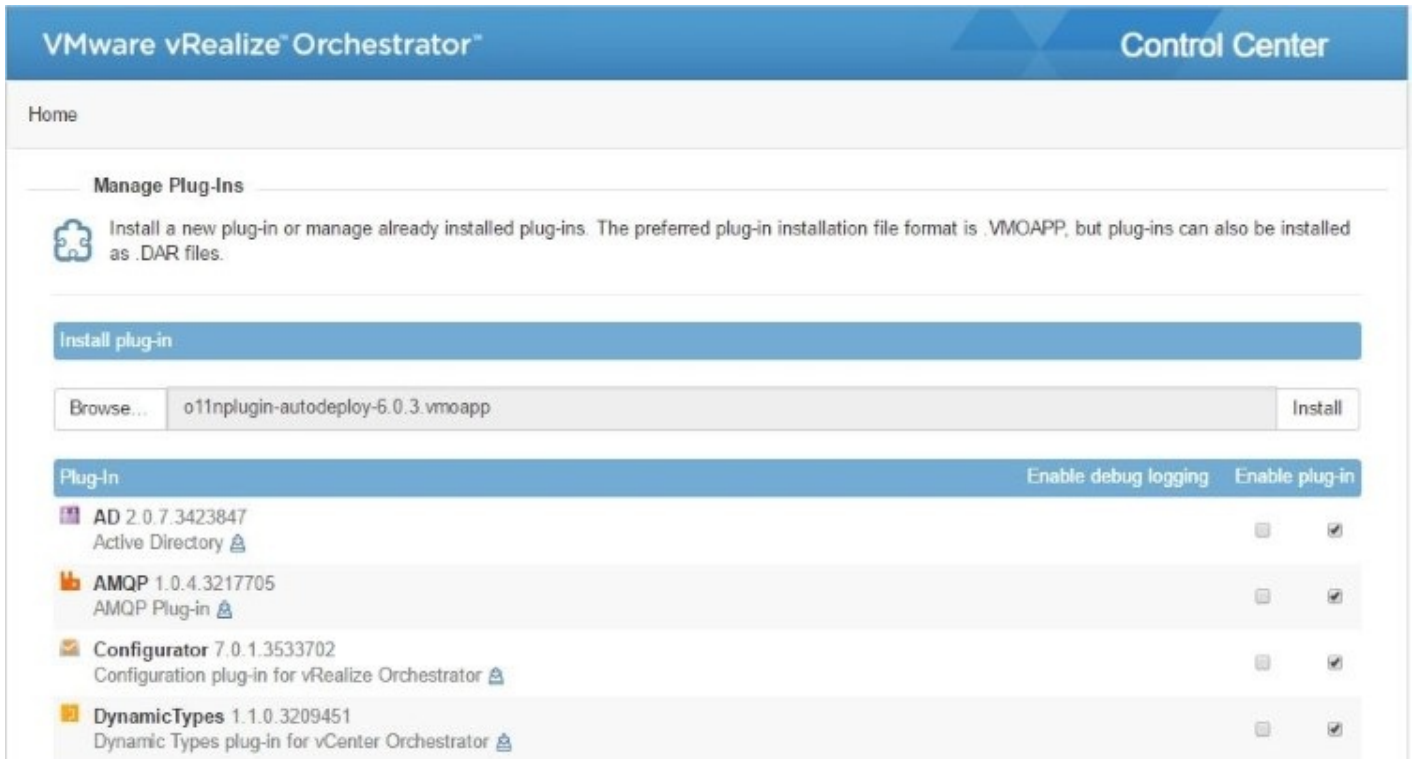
VMware vRealize™ Orchestrator™

Control Center

Home

Manage Plug-Ins

Install a new plug-in or manage already installed plug-ins. The preferred plug-in installation file format is .VMOAPP, but plug-ins can also be installed as .DAR files.

Install plug-in

Browse... o11nplugin-autodeploy-6.0.3.vmoapp Install

| Plug-In | Enable debug logging | Enable plug-in |
|---|---|---|
| AD 2.0.7.3423847 Active Directory | ☐ | ☑ |
| AMQP 1.0.4.3217705 AMQP Plug-in | ☐ | ☑ |
| Configurator 7.0.1.3533702 Configuration plug-in for vRealize Orchestrator | ☐ | ☑ |
| DynamicTypes 1.1.0.3209451 Dynamic Types plug-in for vCenter Orchestrator | ☐ | ☑ |